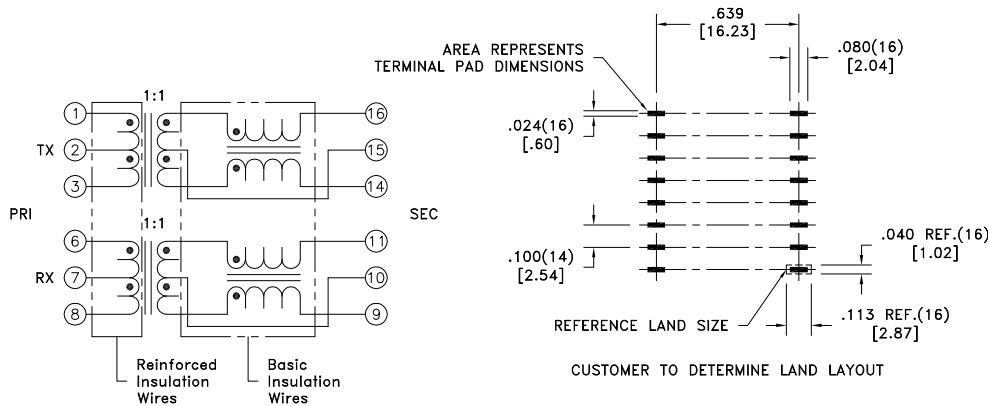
1:1

1
TX 2
3

16
15
14

PRI

SEC

1:1

6
RX 7
8

11
10
9

Reinforced Insulation Wires

Basic Insulation Wires

.639
[16.23]

AREA REPRESENTS TERMINAL PAD DIMENSIONS

.080(16)
[2.04]

.024(16)
[.60]

.100(14)
[2.54]

.040 REF.(16)
[1.02]

REFERENCE LAND SIZE

.113 REF.(16)
[2.87]

CUSTOMER TO DETERMINE LAND LAYOUT